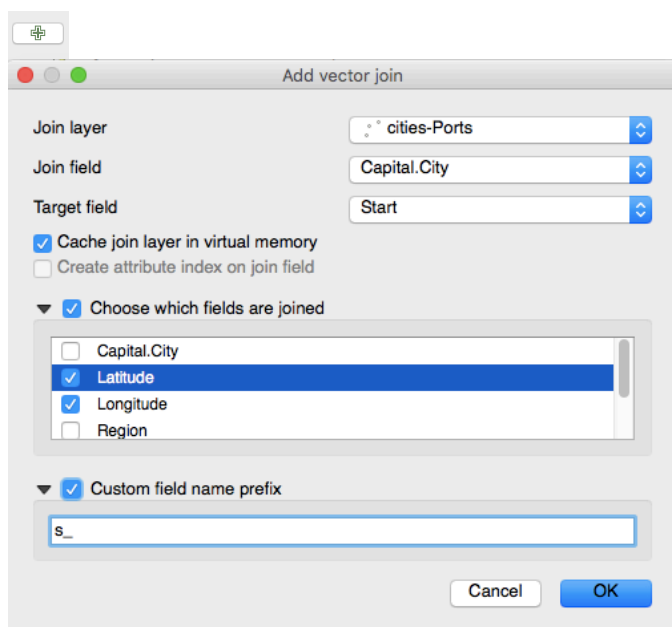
Add vector join

Join layer
cities-Ports

Join field
Capital.City

Target field
Start

Cache join layer in virtual memory

Create attribute index on join field

Choose which fields are joined

Capital.City
Latitude
Longitude
Region

Custom field name prefix

s_

Cancel
OK